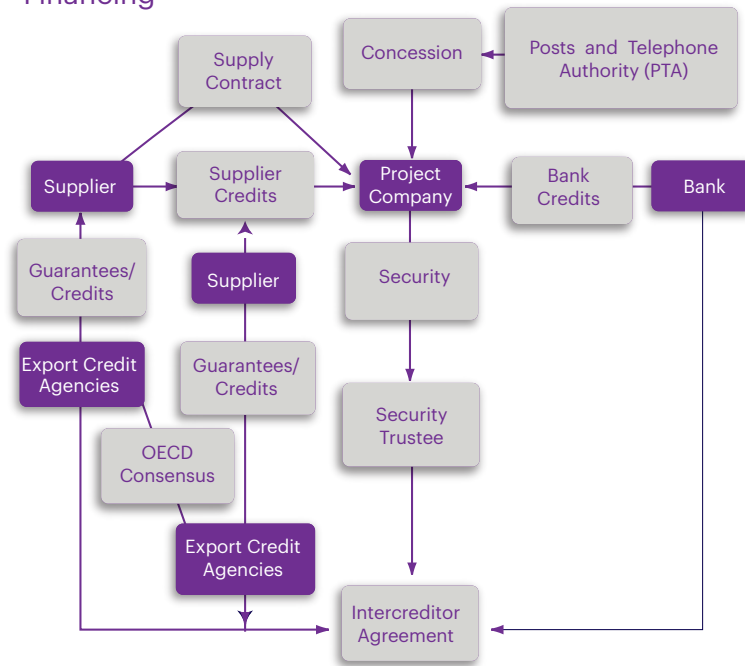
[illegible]

Supply Contract

Concession

Posts and Telephone Authority (PTA)

Supplier

Supplier Credits

Project Company

Bank Credits

Bank

Guarantees/ Credits

Supplier

Security

Export Credit Agencies

Guarantees/ Credits

Security Trustee

OECD Consensus

Export Credit Agencies

Intercreditor Agreement